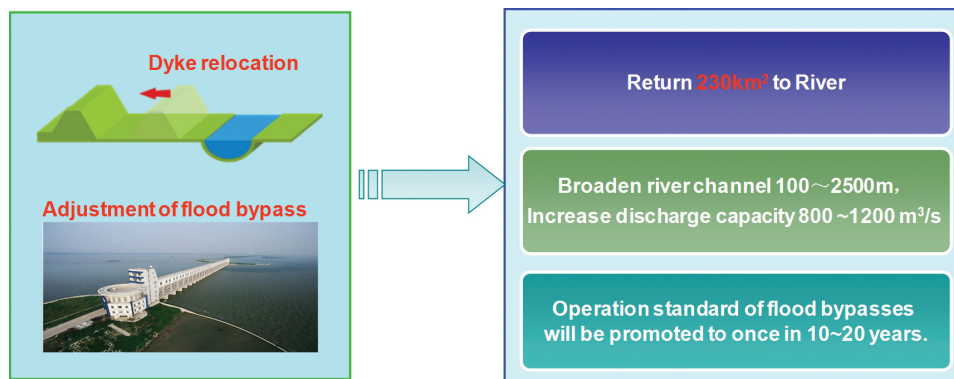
Dyke relocation

Adjustment of flood bypass

Return $230km^2$ to River

Broaden river channel 100～2500m, Increase discharge capacity 800 ~1200 $m^3/s$

Operation standard of flood bypasses will be promoted to once in 10~20 years.